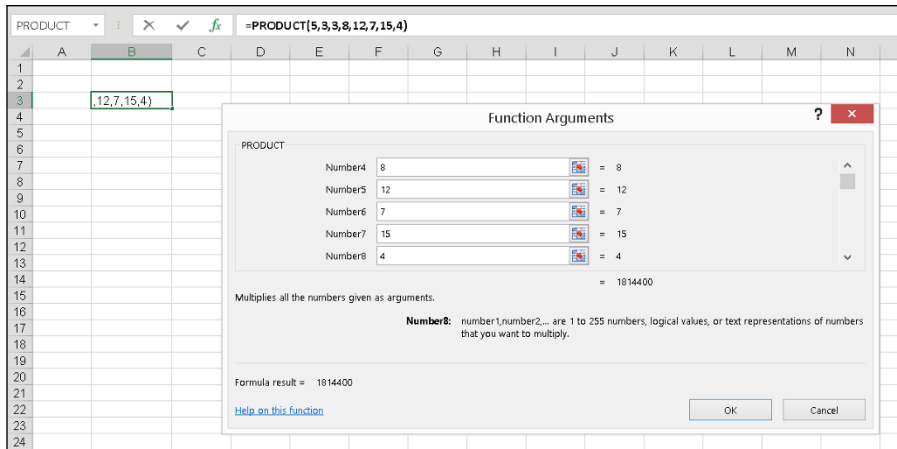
PRODUCT ▾ ⋮ ✕ ✓ $f_x$ =PRODUCT(5,3,3,8,12,7,15,4)

| | A | B | C | D | E | F | G | H | I | J | K | L | M | N |
|---|---|---|---|---|---|---|---|---|---|---|---|---|---|---|
| 1 | | | | | | | | | | | | | | |
| 2 | | | | | | | | | | | | | | |
| 3 | | ,12,7,15,4) | | | | | | | | | | | | |
| 4 | | | | | | | | | | | | | | |
| 5 | | | | | | | | | | | | | | |
| 6 | | | | | | | | | | | | | | |
| 7 | | | | | | | | | | | | | | |
| 8 | | | | | | | | | | | | | | |
| 9 | | | | | | | | | | | | | | |
| 10 | | | | | | | | | | | | | | |
| 11 | | | | | | | | | | | | | | |
| 12 | | | | | | | | | | | | | | |
| 13 | | | | | | | | | | | | | | |
| 14 | | | | | | | | | | | | | | |
| 15 | | | | | | | | | | | | | | |
| 16 | | | | | | | | | | | | | | |
| 17 | | | | | | | | | | | | | | |
| 18 | | | | | | | | | | | | | | |
| 19 | | | | | | | | | | | | | | |
| 20 | | | | | | | | | | | | | | |
| 21 | | | | | | | | | | | | | | |
| 22 | | | | | | | | | | | | | | |
| 23 | | | | | | | | | | | | | | |
| 24 | | | | | | | | | | | | | | |

Function Arguments ? ✕

PRODUCT

Number4 8 = 8
Number5 12 = 12
Number6 7 = 7
Number7 15 = 15
Number8 4 = 4

= 1814400

Multiplies all the numbers given as arguments.

Number8: number1,number2,... are 1 to 255 numbers, logical values, or text representations of numbers that you want to multiply.

Formula result = 1814400

Help on this function

OK Cancel